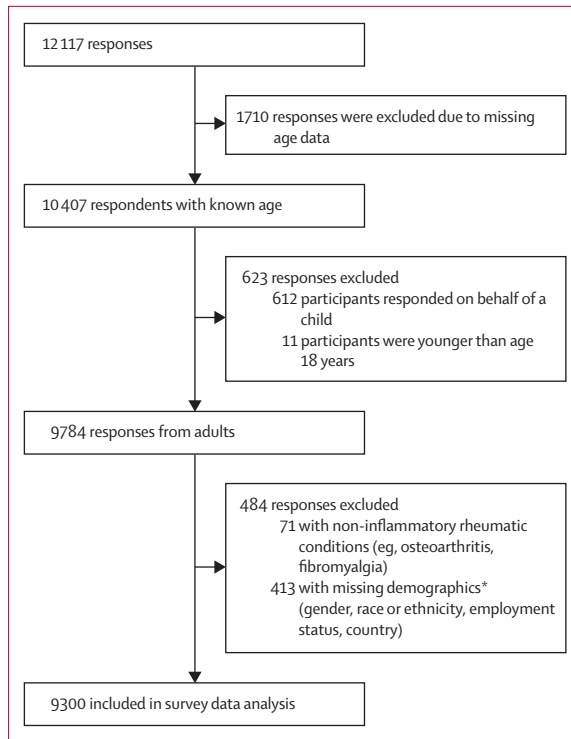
12 117 responses

1710 responses were excluded due to missing age data

10 407 respondents with known age

623 responses excluded
612 participants responded on behalf of a child
11 participants were younger than age 18 years

9784 responses from adults

484 responses excluded
71 with non-inflammatory rheumatic conditions (eg, osteoarthritis, fibromyalgia)
413 with missing demographics* (gender, race or ethnicity, employment status, country)

9300 included in survey data analysis